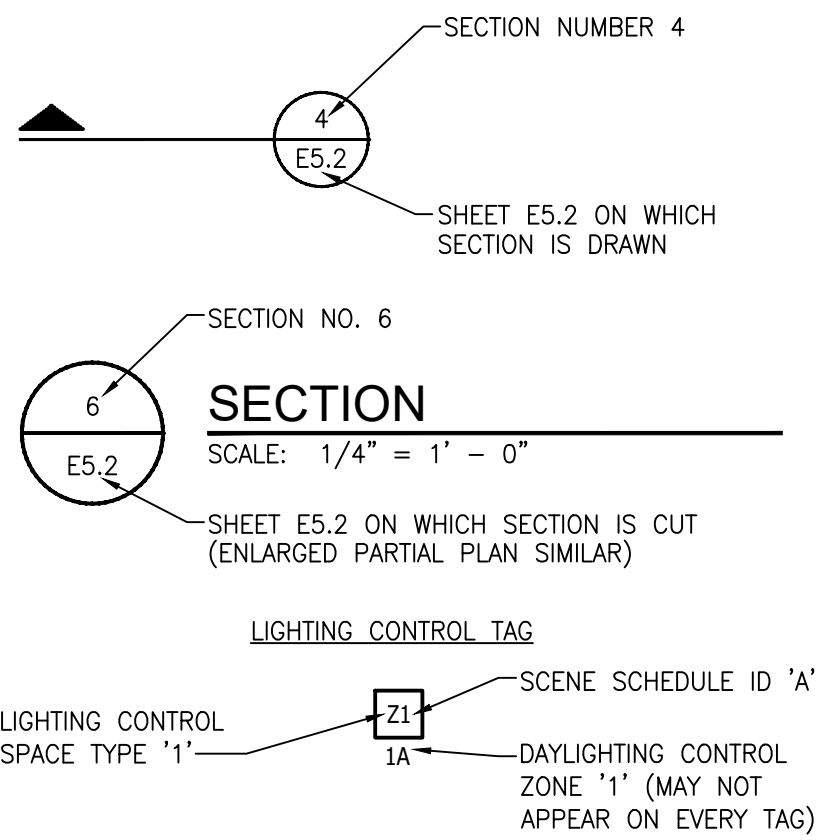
SECTION NUMBER 4

4

E5.2

SHEET E5.2 ON WHICH SECTION IS DRAWN

SECTION NO. 6

6

E5.2

SECTION

SCALE: 1/4" = 1' – 0"

SHEET E5.2 ON WHICH SECTION IS CUT (ENLARGED PARTIAL PLAN SIMILAR)

LIGHTING CONTROL TAG

SCENE SCHEDULE ID 'A'

LIGHTING CONTROL SPACE TYPE '1'

Z1

1A

DAYLIGHTING CONTROL ZONE '1' (MAY NOT APPEAR ON EVERY TAG)